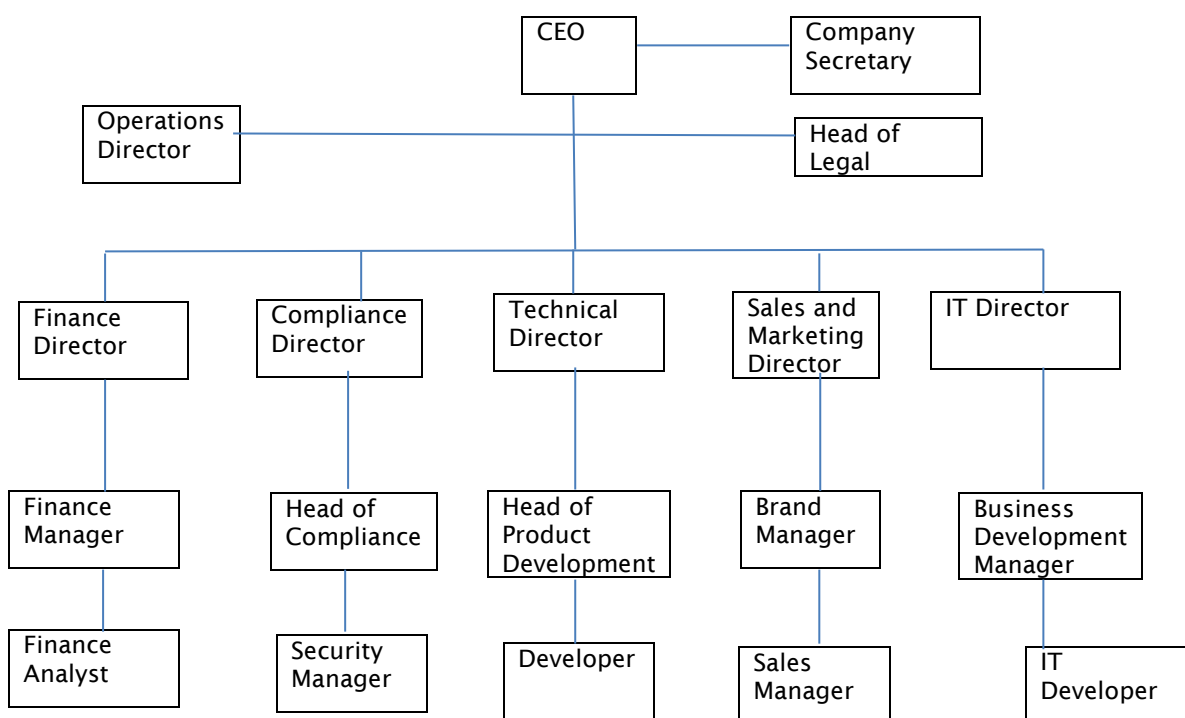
CEO

Company Secretary

Operations Director

Head of Legal

Finance Director

Compliance Director

Technical Director

Sales and Marketing Director

IT Director

Finance Manager

Head of Compliance

Head of Product Development

Brand Manager

Business Development Manager

Finance Analyst

Security Manager

Developer

Sales Manager

IT Developer